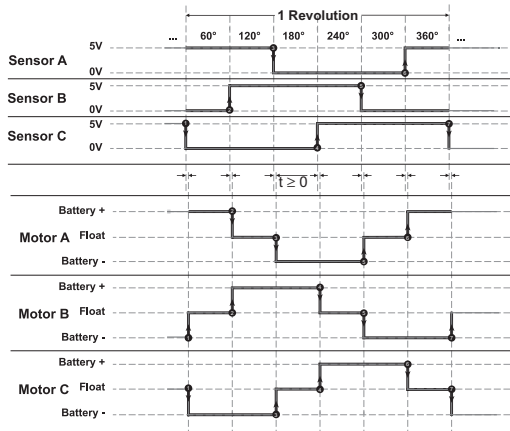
1 Revolution

... 60° 120° 180° 240° 300° 360° ...

Sensor A
5V
0V

Sensor B
5V
0V

Sensor C
5V
0V

$t \geq 0$

Battery +
Motor A Float
Battery -

Battery +
Motor B Float
Battery -

Battery +
Motor C Float
Battery -